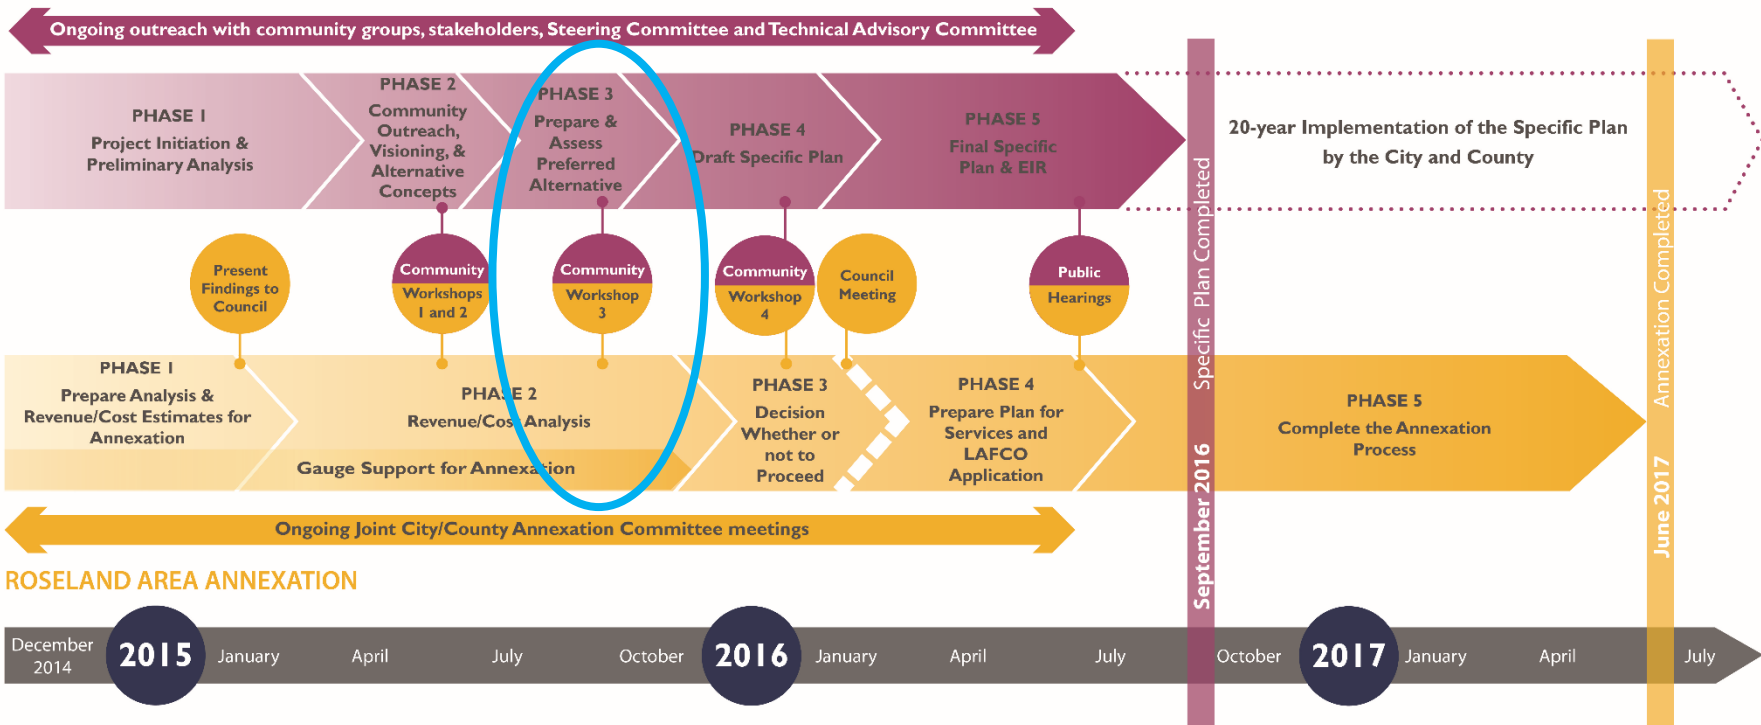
Ongoing outreach with community groups, stakeholders, Steering Committee and Technical Advisory Committee

PHASE 1
Project Initiation & Preliminary Analysis

PHASE 2
Community Outreach, Visioning, & Alternative Concepts

PHASE 3
Prepare & Assess Preferred Alternative

PHASE 4
Draft Specific Plan

PHASE 5
Final Specific Plan & EIR

20-year Implementation of the Specific Plan by the City and County

Specific Plan Completed

Annexation Completed

Present Findings to Council

Community Workshops 1 and 2

Community Workshop 3

Community Workshop 4

Council Meeting

Public Hearings

PHASE 1
Prepare Analysis & Revenue/Cost Estimates for Annexation

PHASE 2
Revenue/Cost Analysis

Gauge Support for Annexation

PHASE 3
Decision Whether or not to Proceed

PHASE 4
Prepare Plan for Services and LAFCO Application

PHASE 5
Complete the Annexation Process

September 2016

June 2017

Ongoing Joint City/County Annexation Committee meetings

ROSELAND AREA ANNEXATION

December 2014 2015 January April July October 2016 January April July October 2017 January April July